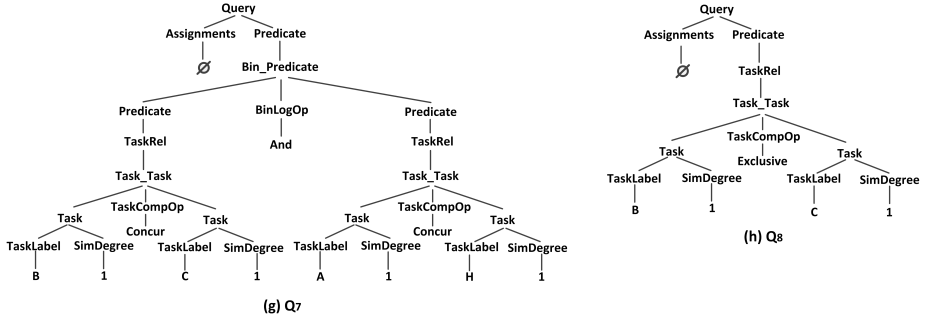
Query
Assignments Predicate
$\varnothing$
Bin_Predicate
Predicate BinLogOp Predicate
TaskRel And TaskRel
Task_Task Task_Task
Task TaskCompOp Task Task TaskCompOp Task
TaskLabel SimDegree Concur TaskLabel SimDegree TaskLabel SimDegree Concur TaskLabel SimDegree
B 1 C 1 A 1 H 1

(g) $Q_7$

Query
Assignments Predicate
$\varnothing$
TaskRel
Task_Task
TaskCompOp
Task Exclusive Task
TaskLabel SimDegree TaskLabel SimDegree
B 1 C 1

(h) $Q_8$